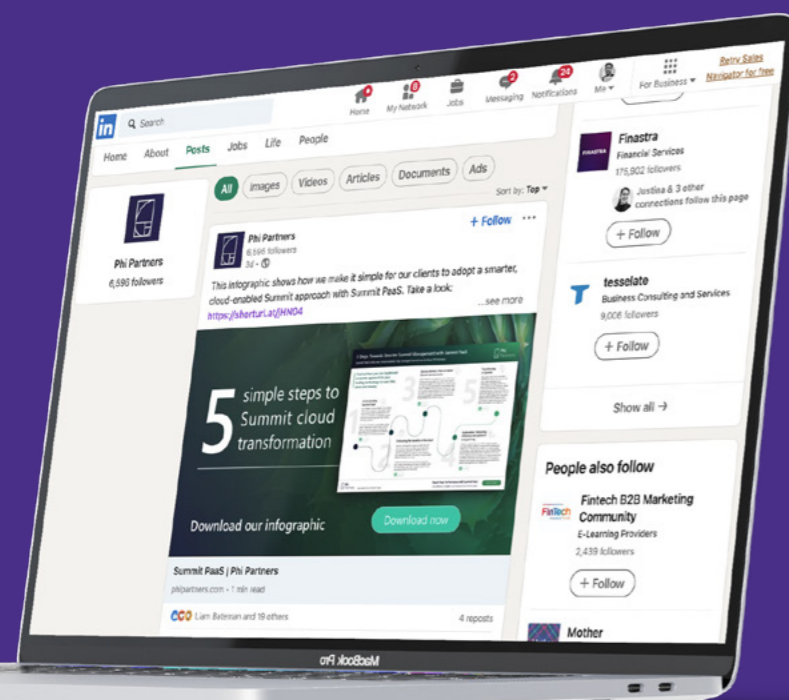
in Search

Home My Network Jobs Messaging Notifications Me For Business Retry Sales Navigator for free

Home About Posts Jobs Life People

Phi Partners
6,590 followers

All Images Videos Articles Documents Ads

Sort by: Top

Phi Partners
6,596 followers
3d ·

+ Follow

This infographic shows how we make it simple for our clients to adopt a smarter, cloud-enabled Summit approach with Summit PaaS. Take a look: https://shorturl.at/HN04 ...see more

5 simple steps to Summit cloud transformation

Download our infographic

Download now

Summit PaaS | Phi Partners
phipartners.com · 1 min read

Liam Bateman and 19 others

4 reposts

Finastra
Financial Services
175,902 followers

Jestina & 3 other connections follow this page

+ Follow

tesselate
Business Consulting and Services
9,006 followers

+ Follow

Show all →

People also follow

FinTech
Fintech B2B Marketing Community
E-Learning Providers
2,439 followers

+ Follow

Mother

MacBook Pro